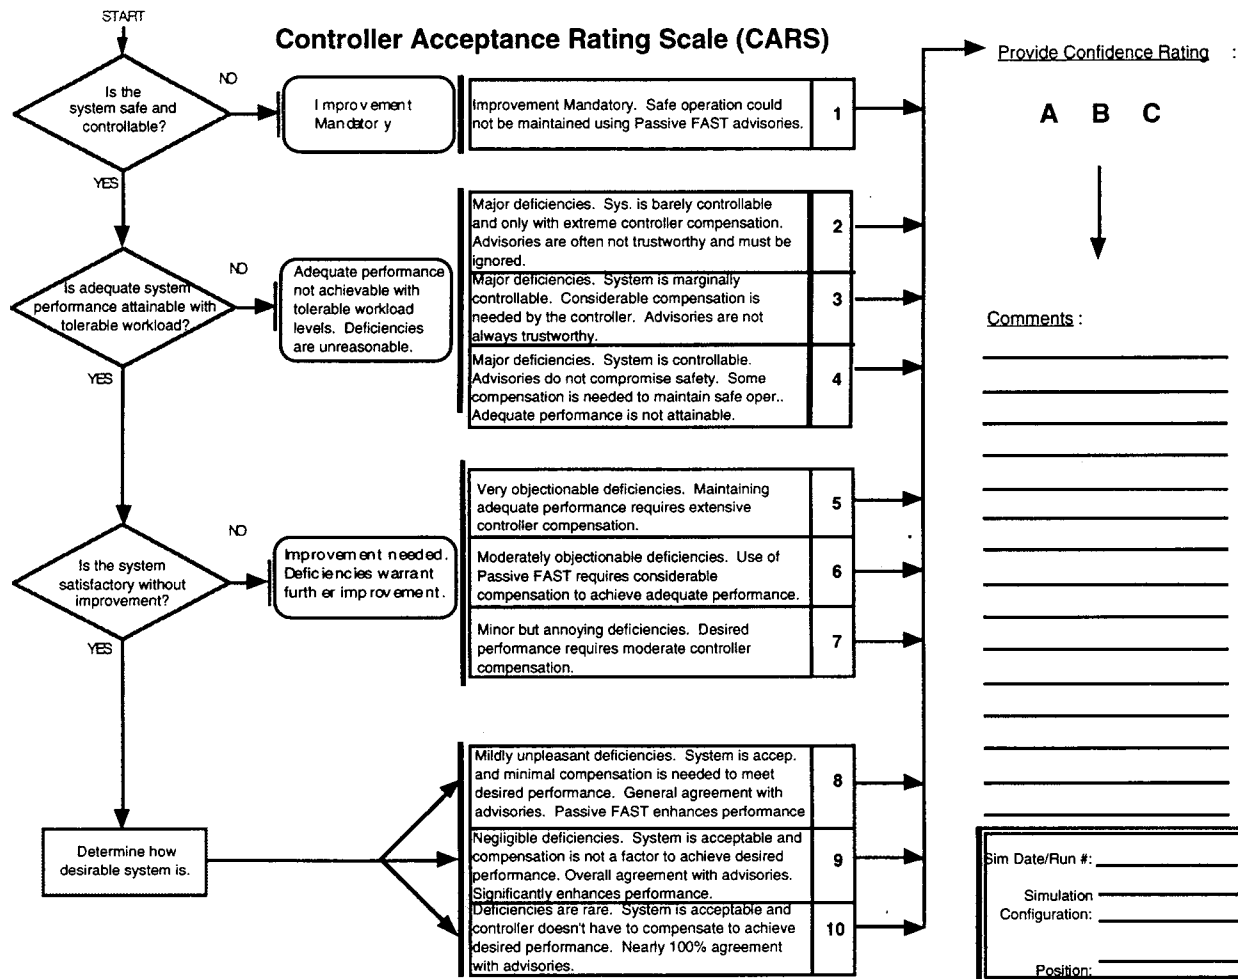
START

Controller Acceptance Rating Scale (CARS)

Provide Confidence Rating :

A B C

Is the system safe and controllable?

NO

Improvement Mandatory

Improvement Mandatory. Safe operation could not be maintained using Passive FAST advisories.

1

YES

Major deficiencies. Sys. is barely controllable and only with extreme controller compensation. Advisories are often not trustworthy and must be ignored.

2

Is adequate system performance attainable with tolerable workload?

NO

Adequate performance not achievable with tolerable workload levels. Deficiencies are unreasonable.

Major deficiencies. System is marginally controllable. Considerable compensation is needed by the controller. Advisories are not always trustworthy.

3

Comments :

Major deficiencies. System is controllable. Advisories do not compromise safety. Some compensation is needed to maintain safe oper.. Adequate performance is not attainable.

4

YES

Very objectionable deficiencies. Maintaining adequate performance requires extensive controller compensation.

5

NO

Is the system satisfactory without improvement?

Improvement needed. Deficiencies warrant further improvement.

Moderately objectionable deficiencies. Use of Passive FAST requires considerable compensation to achieve adequate performance.

6

Minor but annoying deficiencies. Desired performance requires moderate controller compensation.

7

YES

Mildly unpleasant deficiencies. System is accep. and minimal compensation is needed to meet desired performance. General agreement with advisories. Passive FAST enhances performance

8

Determine how desirable system is.

Negligible deficiencies. System is acceptable and compensation is not a factor to achieve desired performance. Overall agreement with advisories. Significantly enhances performance.

9

Sim Date/Run #:

Simulation Configuration:

Deficiencies are rare. System is acceptable and controller doesn't have to compensate to achieve desired performance. Nearly 100% agreement with advisories.

10

Position: